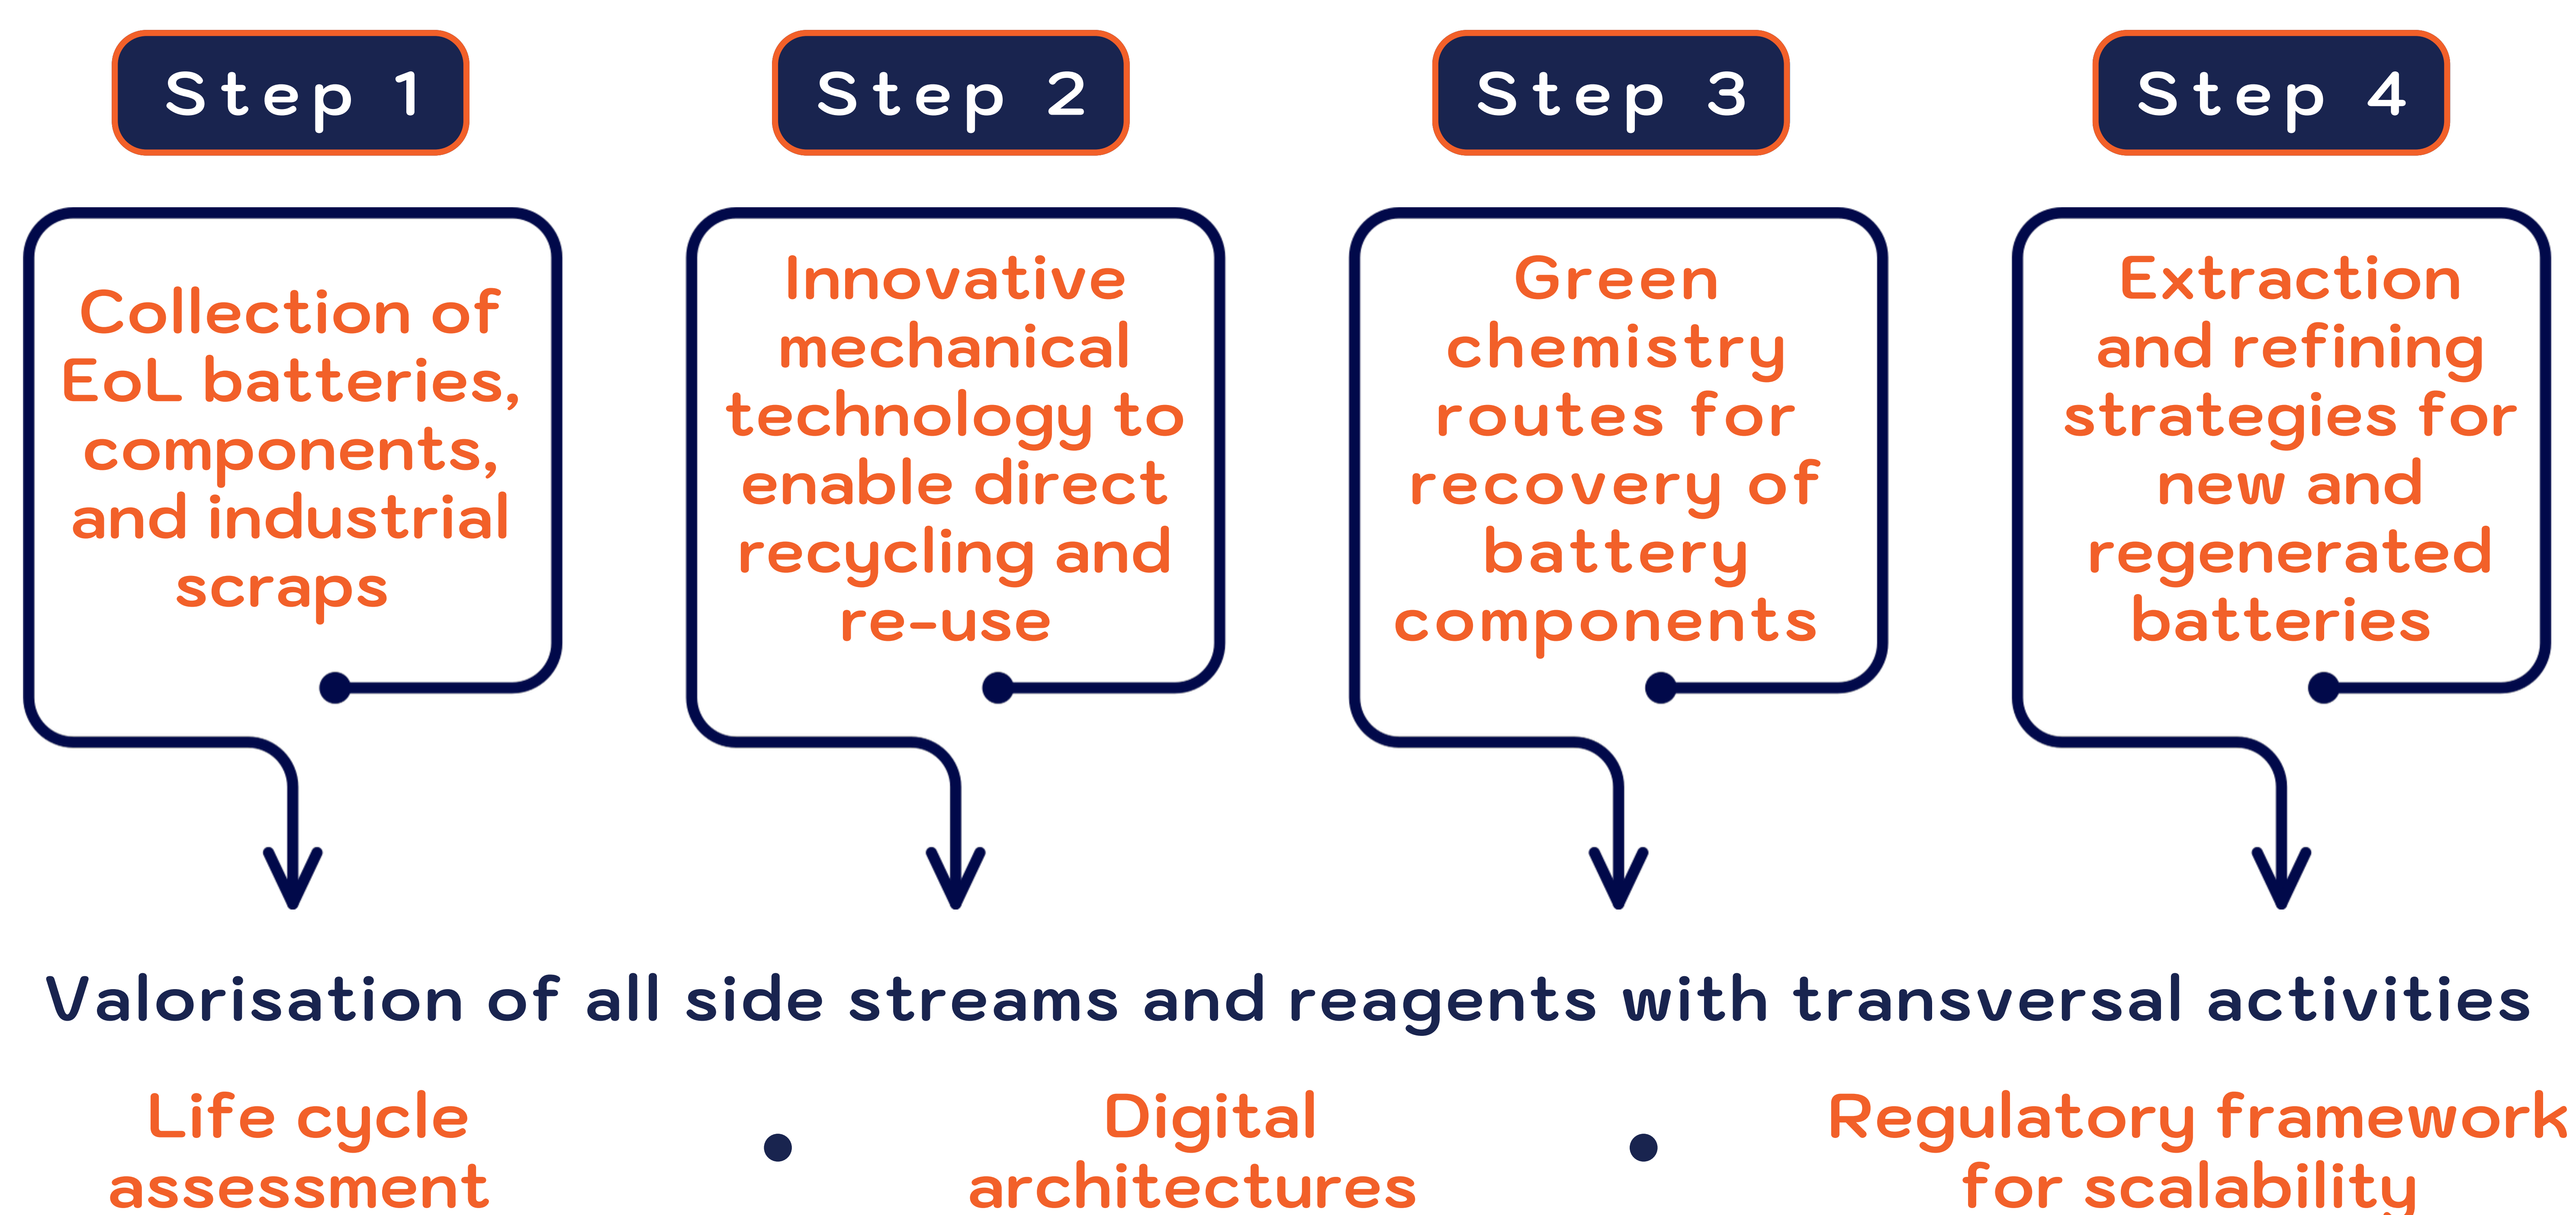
Step 1

Collection of EoL batteries, components, and industrial scraps

Step 2

Innovative mechanical technology to enable direct recycling and re-use

Step 3

Green chemistry routes for recovery of battery components

Step 4

Extraction and refining strategies for new and regenerated batteries

Valorisation of all side streams and reagents with transversal activities

Life cycle assessment

Digital architectures

Regulatory framework for scalability